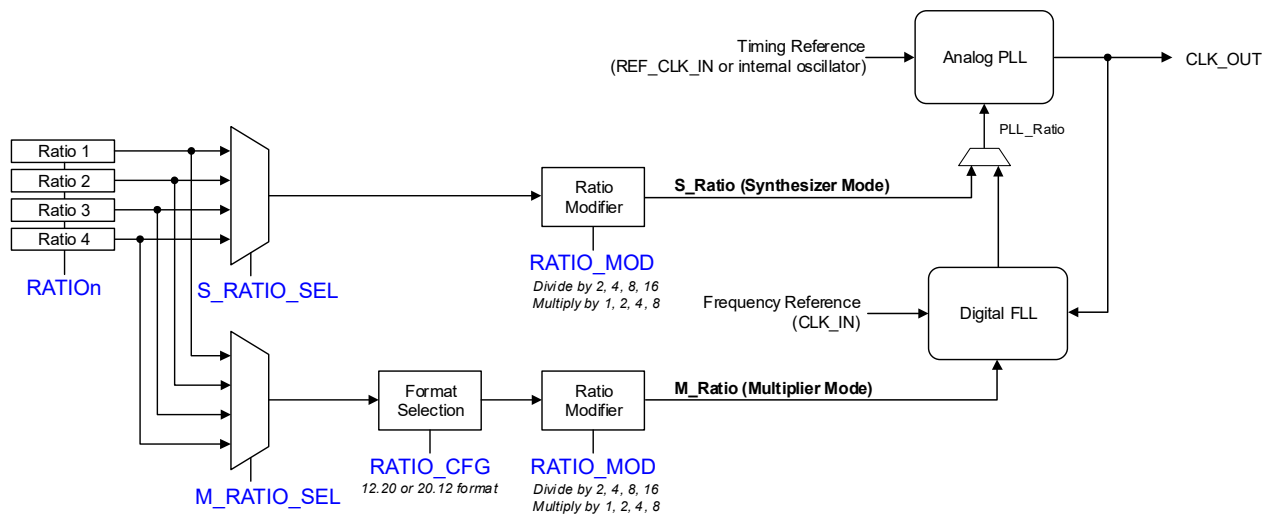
Timing Reference
(REF_CLK_IN or internal oscillator)

Analog PLL

CLK_OUT

PLL_Ratio

Ratio 1
Ratio 2
Ratio 3
Ratio 4

RATIOn

S_RATIO_SEL

Ratio Modifier

S_Ratio (Synthesizer Mode)

RATIO_MOD
Divide by 2, 4, 8, 16
Multiply by 1, 2, 4, 8

Frequency Reference
(CLK_IN)

Digital FLL

Format Selection

Ratio Modifier

M_Ratio (Multiplier Mode)

M_RATIO_SEL

RATIO_CFG
12.20 or 20.12 format

RATIO_MOD
Divide by 2, 4, 8, 16
Multiply by 1, 2, 4, 8